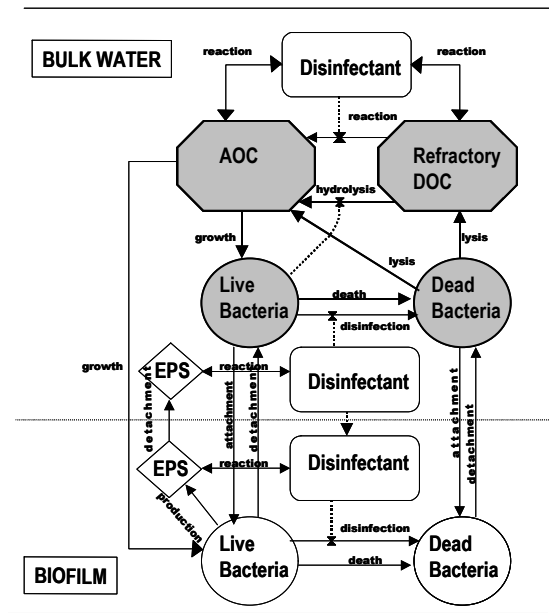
BULK WATER

reaction

Disinfectant

reaction

reaction

AOC

Refractory DOC

hydrolysis

growth

lysis

lysis

Live Bacteria

death

Dead Bacteria

disinfection

growth

EPS

reaction

Disinfectant

attachment

detachment

attachment

detachment

detachment

EPS

reaction

Disinfectant

production

disinfection

Live Bacteria

death

Dead Bacteria

BIOFILM